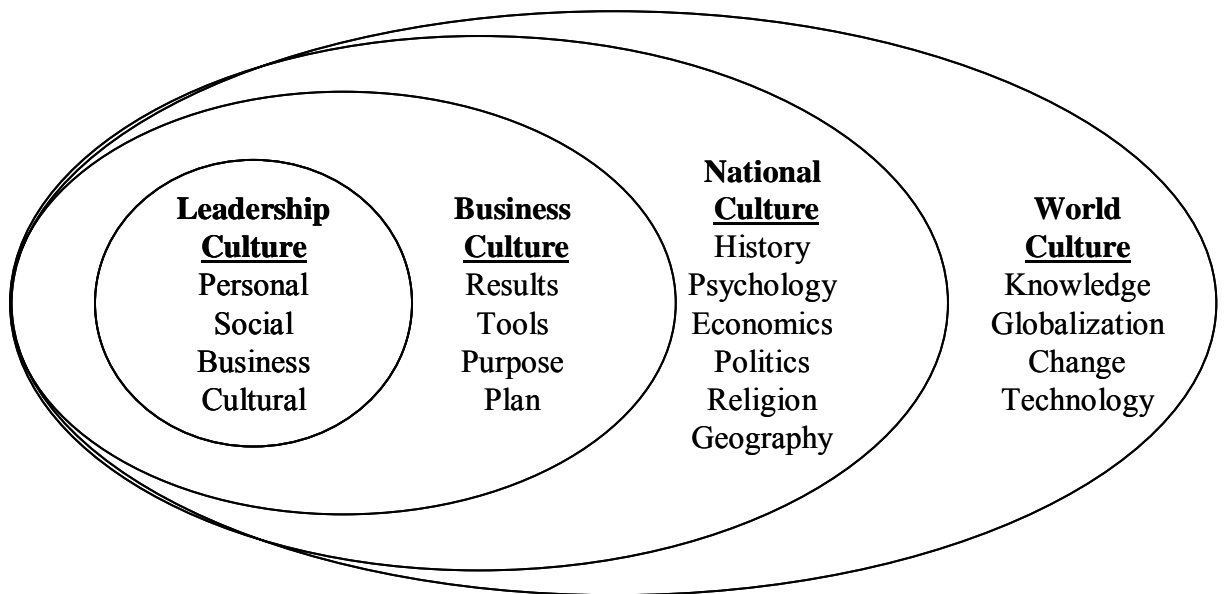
Leadership Culture
Personal
Social
Business
Cultural

Business Culture
Results
Tools
Purpose
Plan

National Culture
History
Psychology
Economics
Politics
Religion
Geography

World Culture
Knowledge
Globalization
Change
Technology